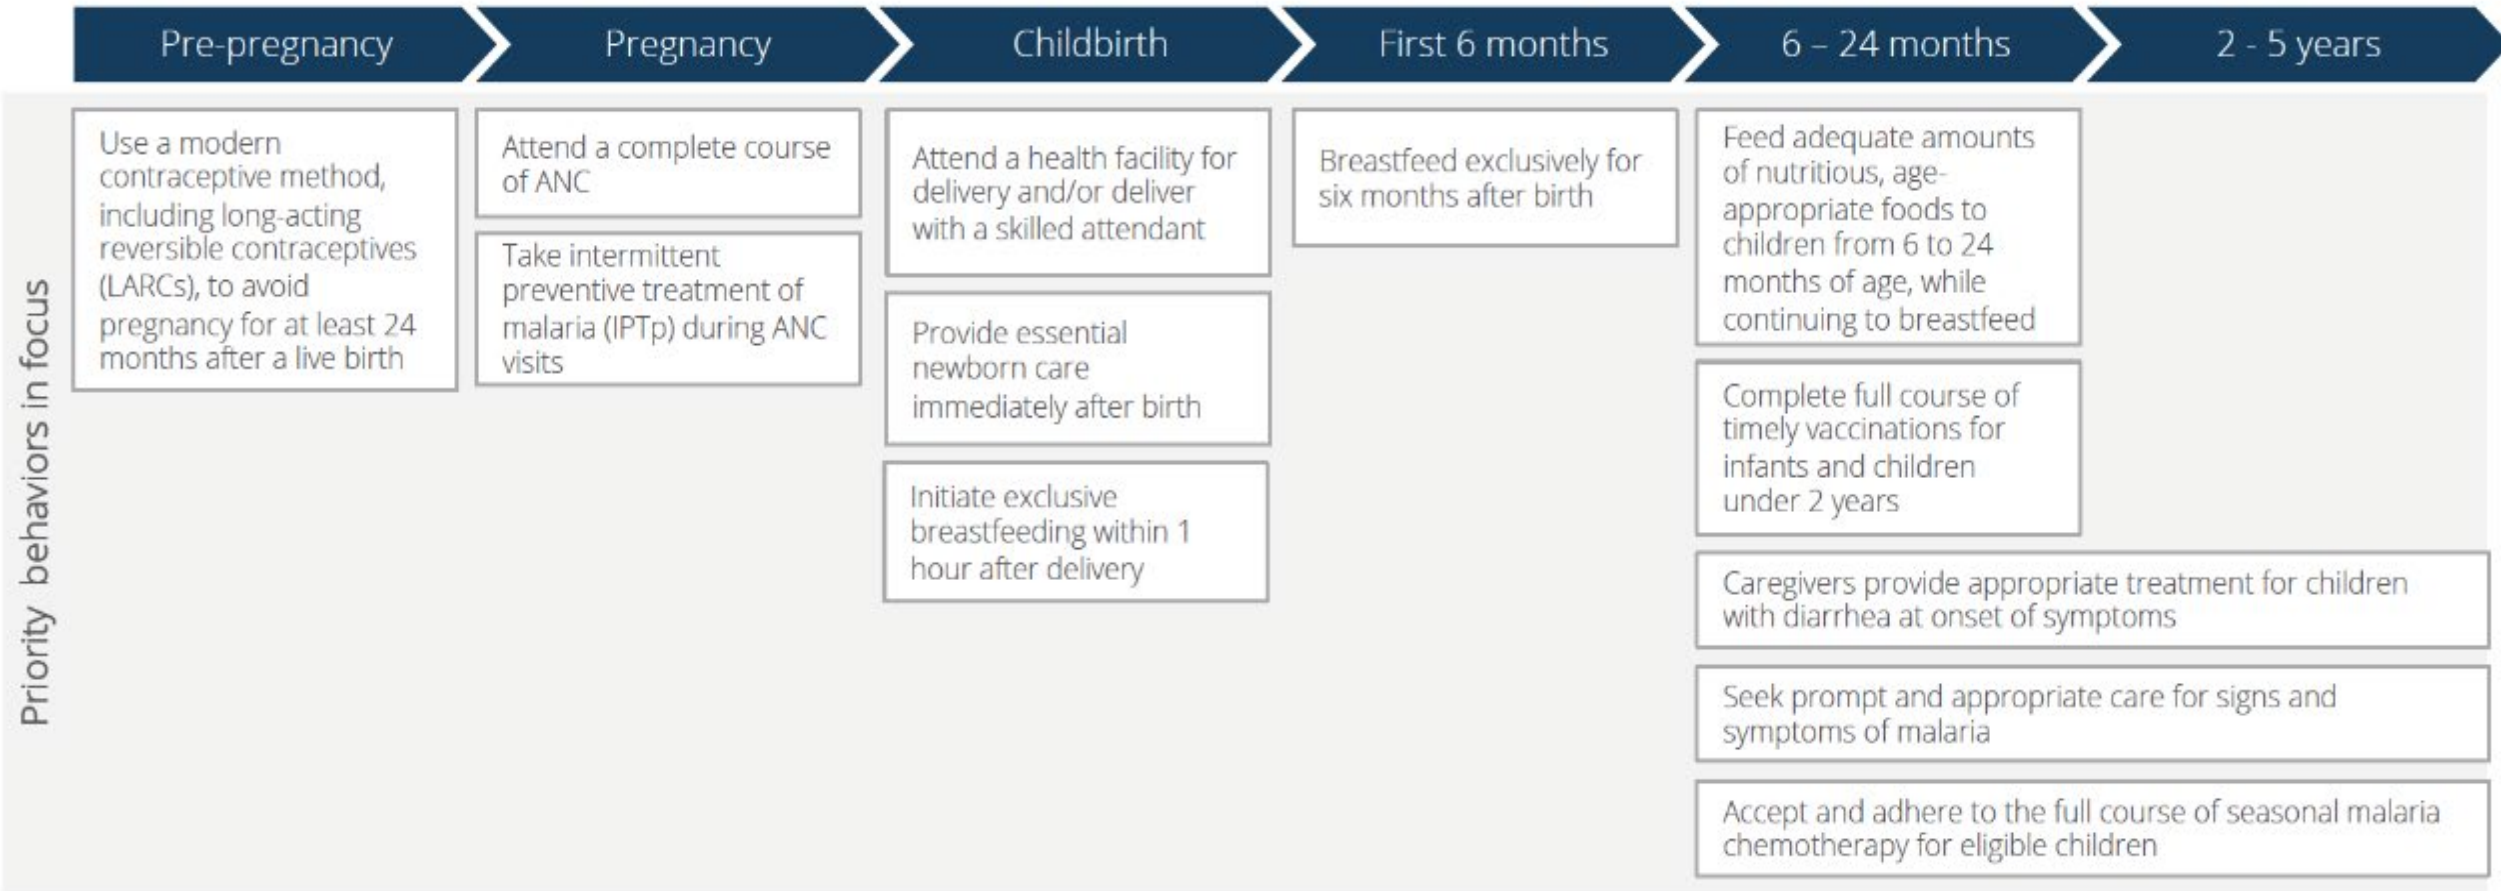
Pre-pregnancy

Pregnancy

Childbirth

First 6 months

6 – 24 months

2 - 5 years

Priority behaviors in focus

Use a modern contraceptive method, including long-acting reversible contraceptives (LARCs), to avoid pregnancy for at least 24 months after a live birth

Attend a complete course of ANC

Take intermittent preventive treatment of malaria (IPTp) during ANC visits

Attend a health facility for delivery and/or deliver with a skilled attendant

Provide essential newborn care immediately after birth

Initiate exclusive breastfeeding within 1 hour after delivery

Breastfeed exclusively for six months after birth

Feed adequate amounts of nutritious, age-appropriate foods to children from 6 to 24 months of age, while continuing to breastfeed

Complete full course of timely vaccinations for infants and children under 2 years

Caregivers provide appropriate treatment for children with diarrhea at onset of symptoms

Seek prompt and appropriate care for signs and symptoms of malaria

Accept and adhere to the full course of seasonal malaria chemotherapy for eligible children